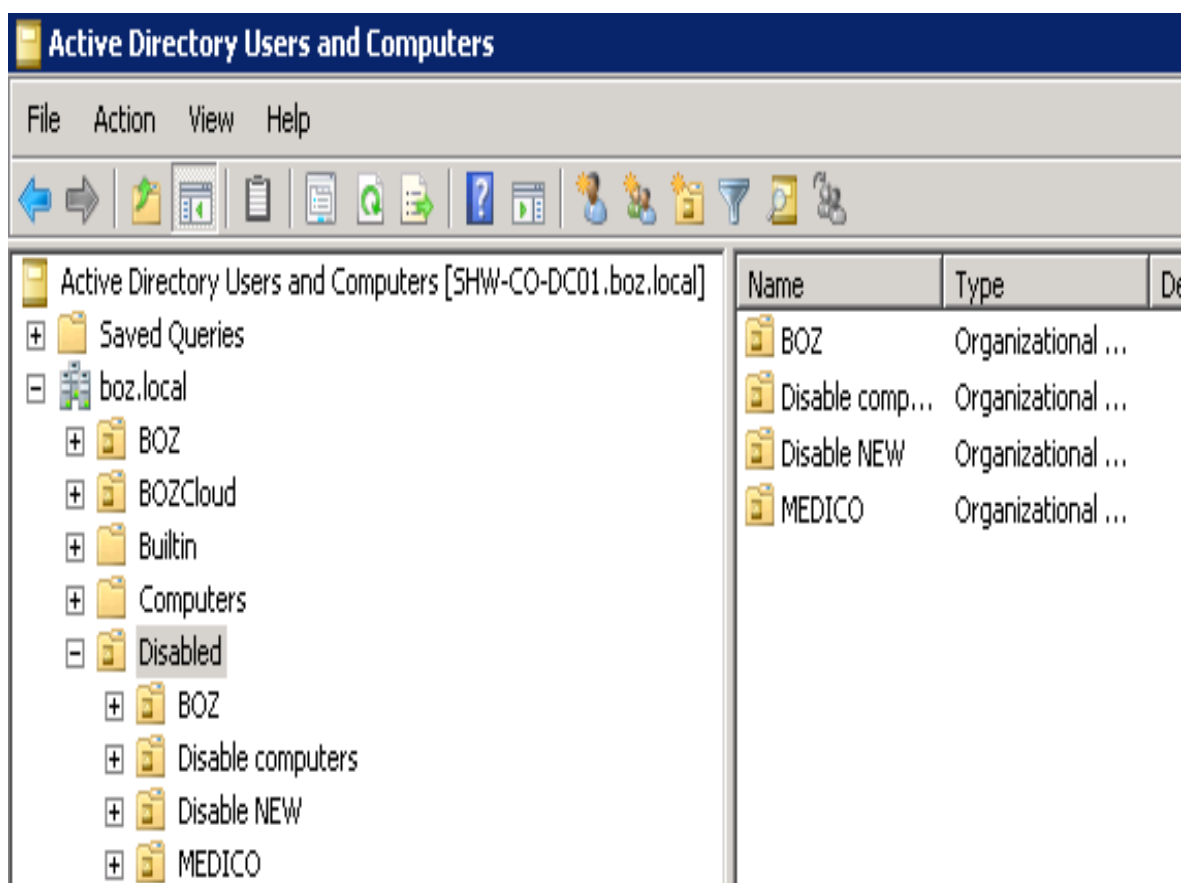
Active Directory Users and Computers

File Action View Help

Active Directory Users and Computers [SHW-CO-DC01.boz.local]
Saved Queries
boz.local
BOZ
BOZCloud
Builtin
Computers
Disabled
BOZ
Disable computers
Disable NEW
MEDICO

| Name | Type | De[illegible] |
|---|---|---|
| BOZ | Organizational ... | |
| Disable comp... | Organizational ... | |
| Disable NEW | Organizational ... | |
| MEDICO | Organizational ... | |